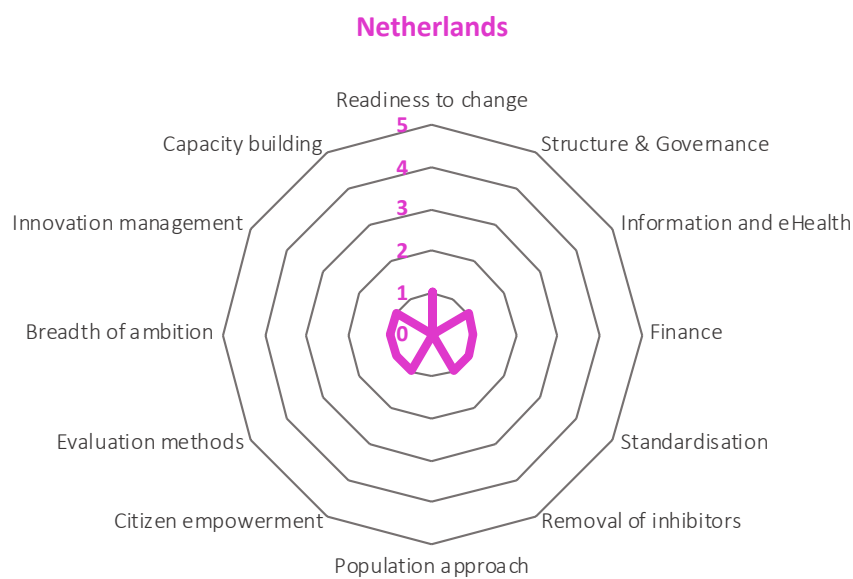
Netherlands

Readiness to change
Structure & Governance
Information and eHealth
Finance
Standardisation
Removal of inhibitors
Population approach
Citizen empowerment
Evaluation methods
Breadth of ambition
Innovation management
Capacity building

5
4
3
2
1
0